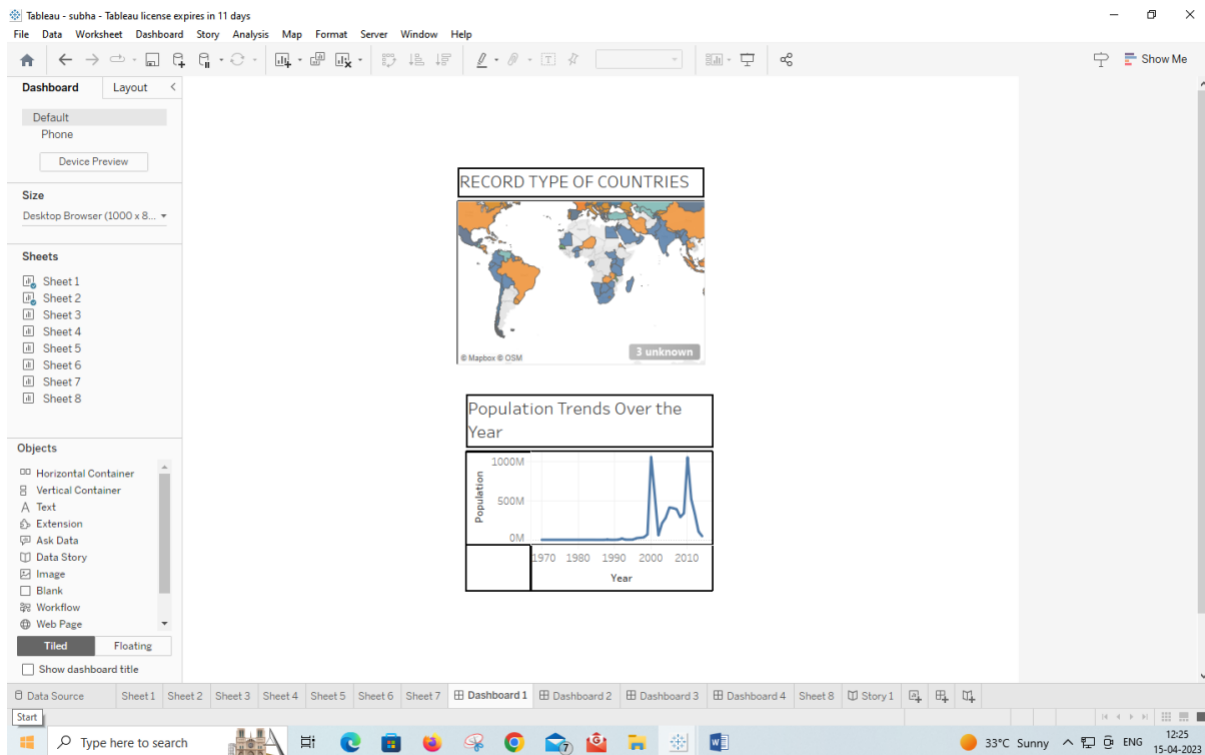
Tableau - subha - Tableau license expires in 11 days

File Data Worksheet Dashboard Story Analysis Map Format Server Window Help

Show Me

Dashboard Layout

Default
Phone

Device Preview

Size

Desktop Browser (1000 x 8...

Sheets

Sheet 1
Sheet 2
Sheet 3
Sheet 4
Sheet 5
Sheet 6
Sheet 7
Sheet 8

Objects

Horizontal Container
Vertical Container
Text
Extension
Ask Data
Data Story
Image
Blank
Workflow
Web Page

Tiled Floating

Show dashboard title

RECORD TYPE OF COUNTRIES

© Mapbox © OSM

3 unknown

Population Trends Over the Year

1000M
500M
0M
Population
1970 1980 1990 2000 2010
Year

Data Source Sheet 1 Sheet 2 Sheet 3 Sheet 4 Sheet 5 Sheet 6 Sheet 7 Dashboard 1 Dashboard 2 Dashboard 3 Dashboard 4 Sheet 8 Story 1

Start

Type here to search

33°C Sunny ENG 12:25 15-04-2023